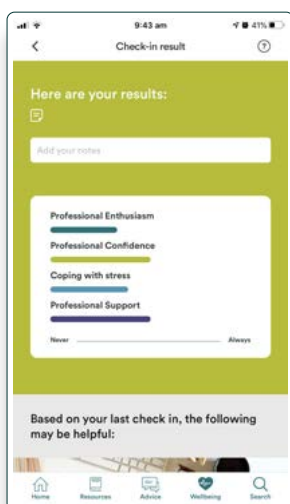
9:43 am

41%

Check-in result

?

Here are your results:

Add your notes

Professional Enthusiasm

Professional Confidence

Coping with stress

Professional Support

Never

Always

Based on your last check in, the following may be helpful:

Home

Resources

Advice

Wellbeing

Search